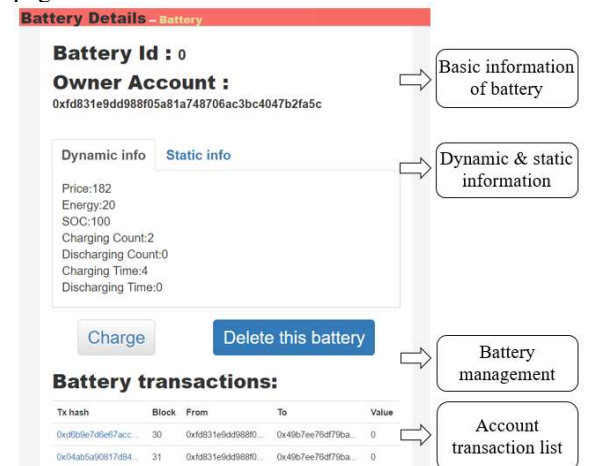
Battery Details – Battery

Battery Id : 0

Owner Account :

0xfd831e9dd988f05a81a748706ac3bc4047b2fa5c

Basic information of battery

Dynamic info | Static info

Dynamic & static information

Price:182
Energy:20
SOC:100
Charging Count:2
Discharging Count:0
Charging Time:4
Discharging Time:0

Charge

Delete this battery

Battery management

Battery transactions:

| Tx hash | Block | From | To | Value |
|---|---|---|---|---|
| 0xd6b9e7d6e67acc... | 30 | 0xfd831e9dd988f0... | 0x49b7ee76df79ba... | 0 |
| 0x04ab5a90817d84... | 31 | 0xfd831e9dd988f0... | 0x49b7ee76df79ba... | 0 |

Account transaction list